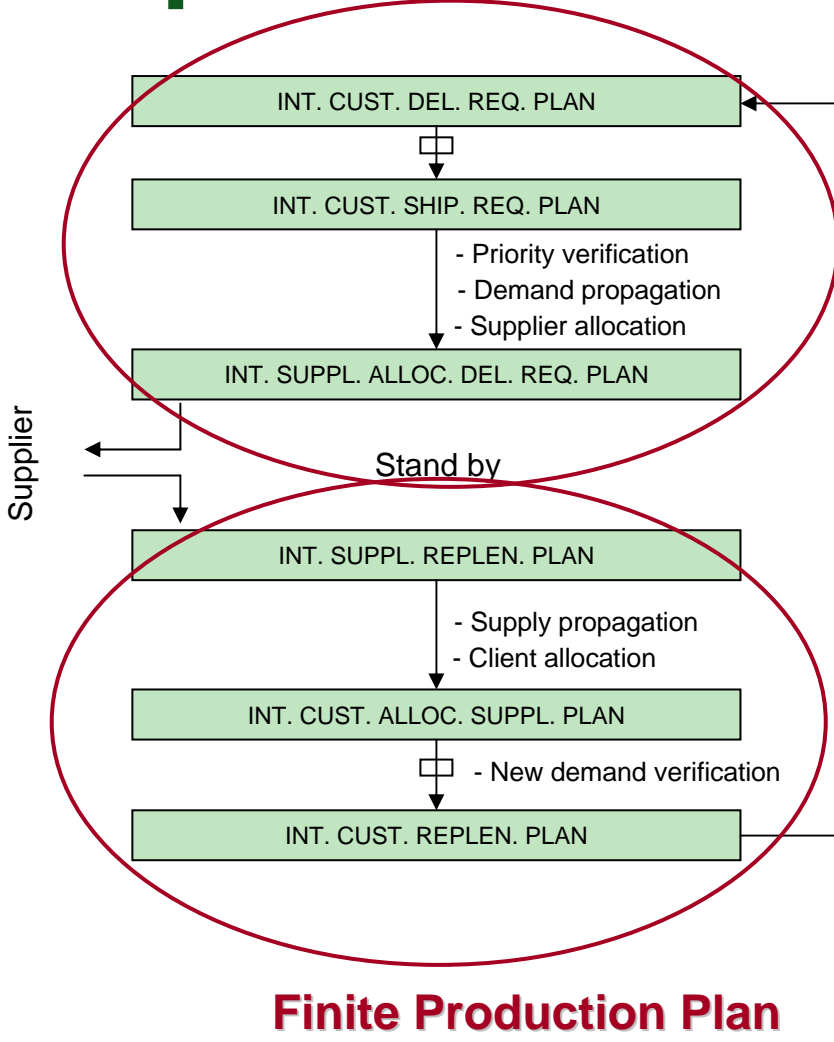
INT. CUST. DEL. REQ. PLAN

INT. CUST. SHIP. REQ. PLAN

- Priority verification
- Demand propagation
- Supplier allocation

INT. SUPPL. ALLOC. DEL. REQ. PLAN

Supplier

Stand by

INT. SUPPL. REPLEN. PLAN

- Supply propagation
- Client allocation

INT. CUST. ALLOC. SUPPL. PLAN

- New demand verification

INT. CUST. REPLEN. PLAN

Finite Production Plan